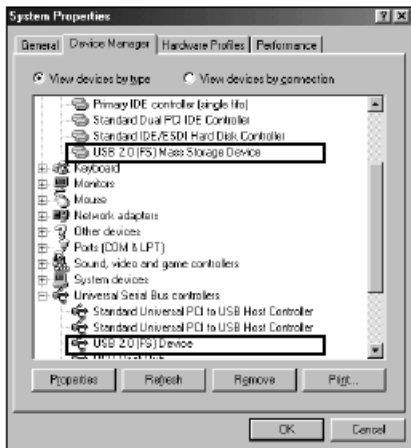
System Properties

? X

General | Device Manager | Hardware Profiles | Performance

View devices by type   View devices by connection

Primary IDE controller (single fifo)
Standard Dual PCI IDE Controller
Standard IDE/ESDI Hard Disk Controller
USB 2.0 (FS) Mass Storage Device
Keyboard
Monitors
Mouse
Network adapters
Other devices
Ports (COM & LPT)
Sound, video and game controllers
System devices
Universal Serial Bus controllers
Standard Universal PCI to USB Host Controller
Standard Universal PCI to USB Host Controller
USB 2.0 (FS) Device
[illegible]

Properties | Refresh | Remove | Print...

OK | Cancel